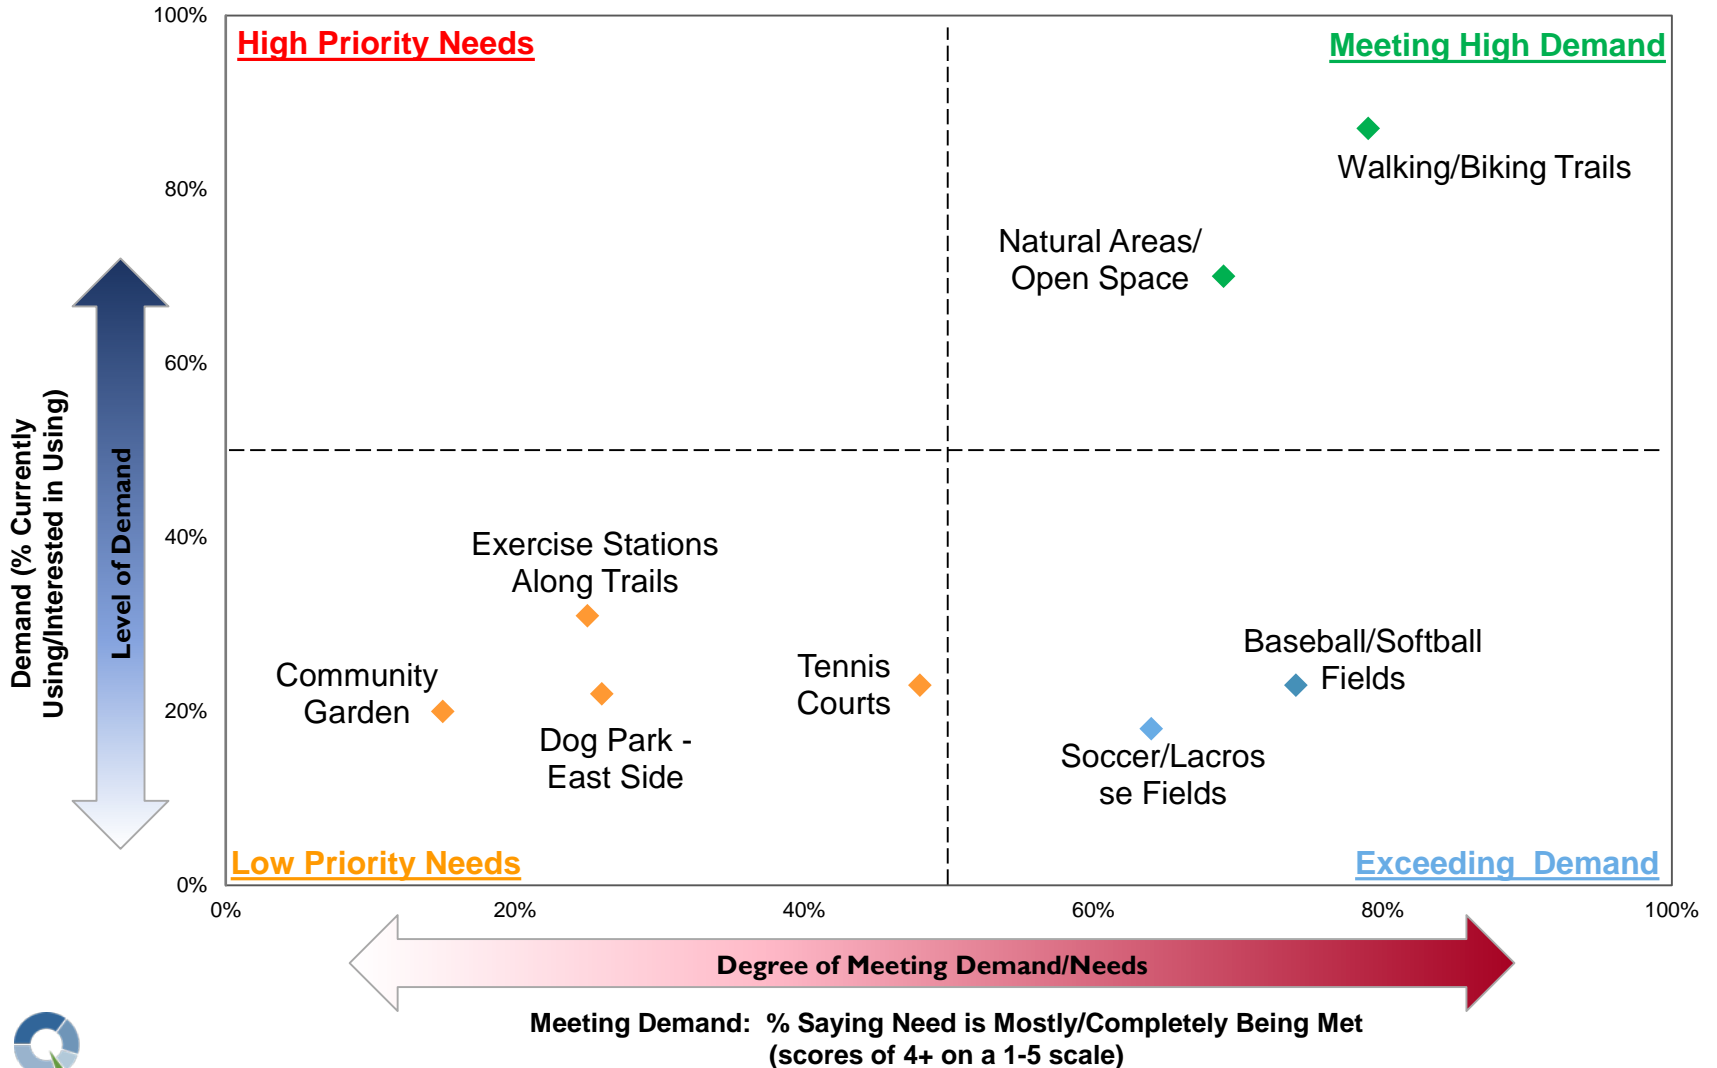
100%
80%
60%
40%
20%
0%

High Priority Needs

Meeting High Demand

Walking/Biking Trails

Natural Areas/ Open Space

Exercise Stations Along Trails

Community Garden

Dog Park - East Side

Tennis Courts

Baseball/Softball Fields

Soccer/Lacrosse Fields

Low Priority Needs

Exceeding Demand

Demand (% Currently Using/Interested in Using)

Level of Demand

0%
20%
40%
60%
80%
100%

Degree of Meeting Demand/Needs

Meeting Demand: % Saying Need is Mostly/Completely Being Met (scores of 4+ on a 1-5 scale)